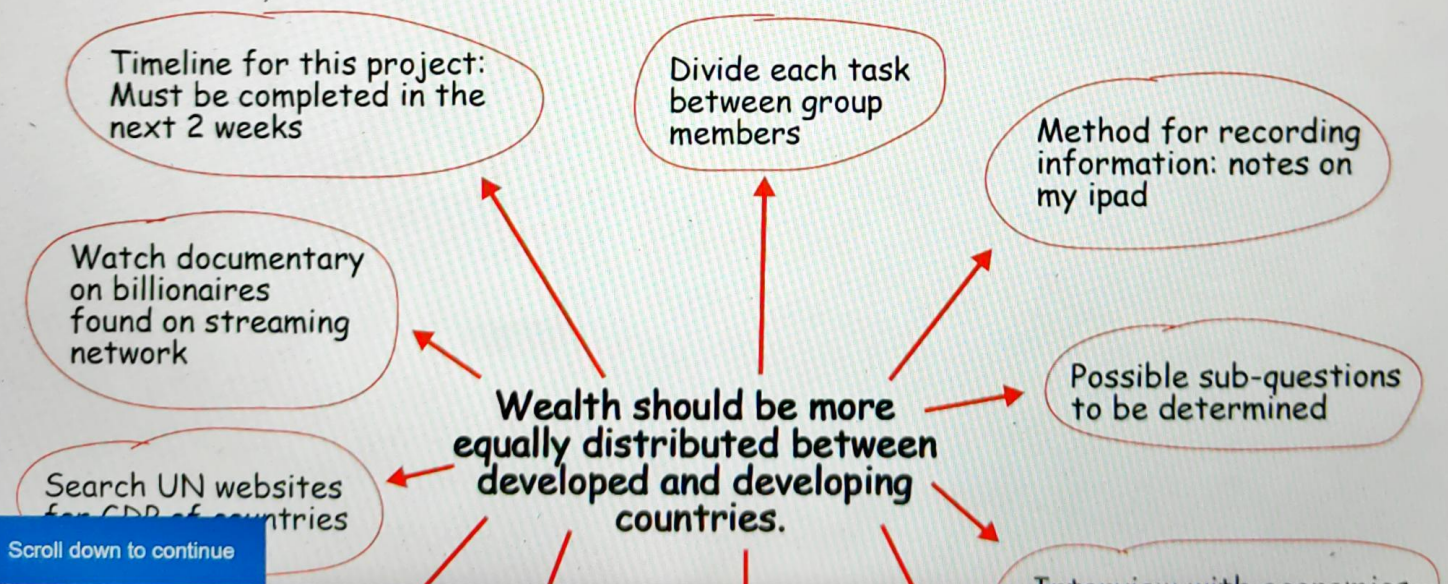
Timeline for this project: Must be completed in the next 2 weeks

Divide each task between group members

Method for recording information: notes on my ipad

Watch documentary on billionaires found on streaming network

Wealth should be more equally distributed between developed and developing countries.

Possible sub-questions to be determined

Search UN websites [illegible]ntries

Scroll down to continue

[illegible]